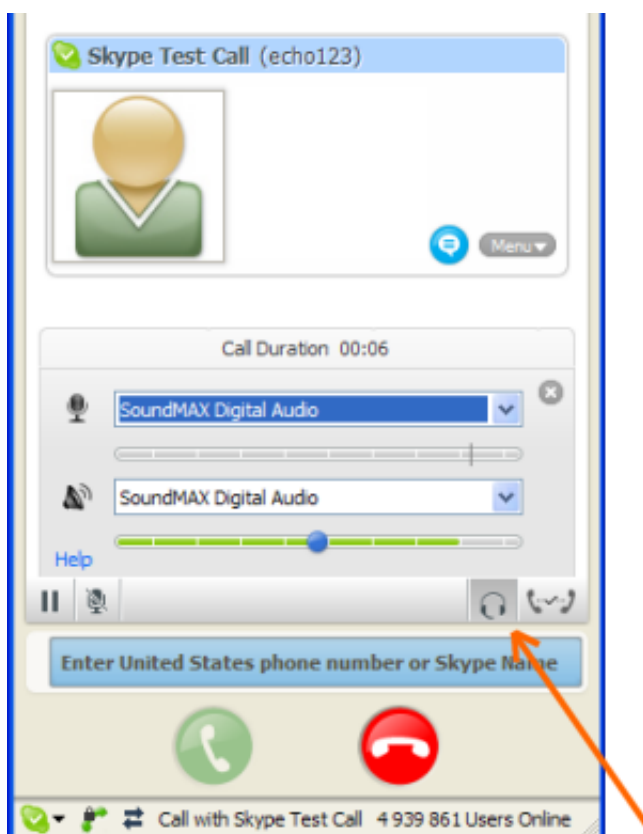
Skype Test Call (echo123)

Menu

Call Duration 00:06

SoundMAX Digital Audio

SoundMAX Digital Audio

Help

Enter United States phone number or Skype Name

Call with Skype Test Call 4 939 861 Users Online